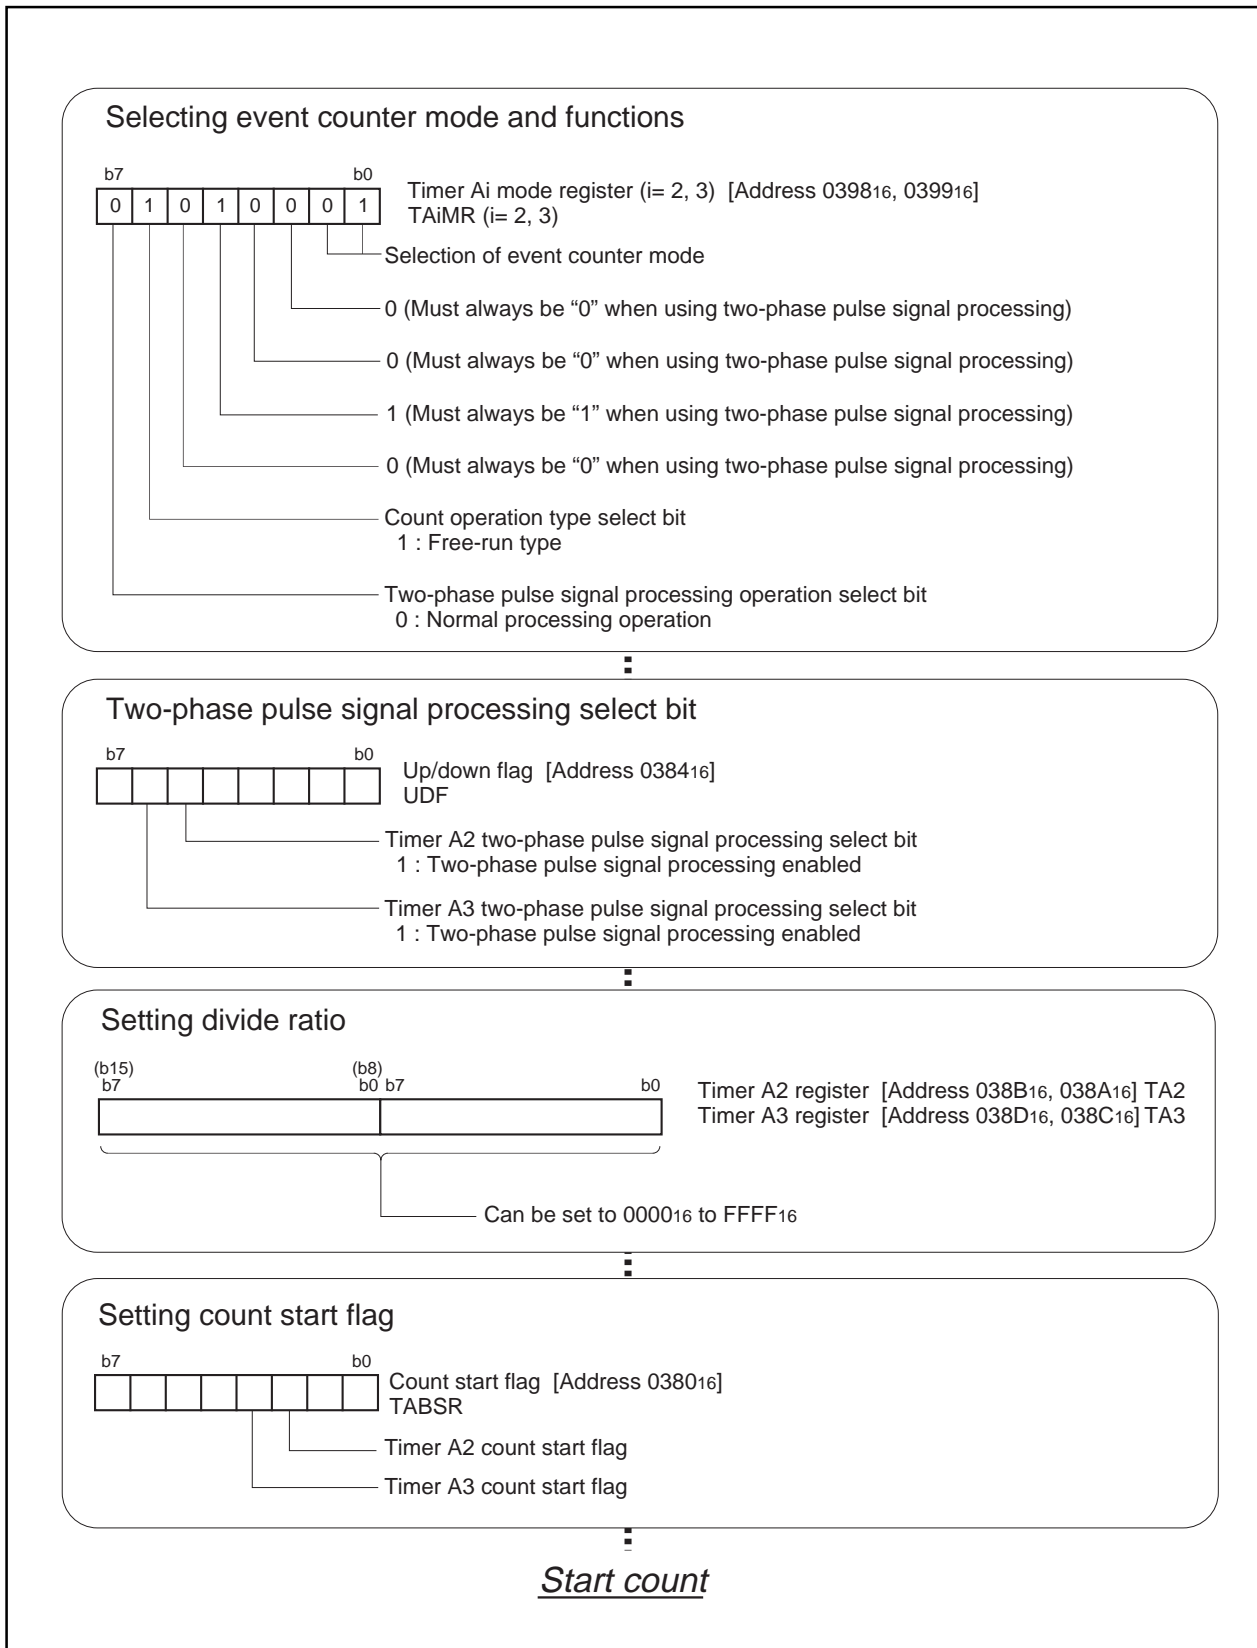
Selecting event counter mode and functions

b7 b0

0 1 0 1 0 0 0 1

Timer Ai mode register (i= 2, 3) [Address $0398_{16}$, $0399_{16}$]
TAiMR (i= 2, 3)

Selection of event counter mode

0 (Must always be "0" when using two-phase pulse signal processing)

0 (Must always be "0" when using two-phase pulse signal processing)

1 (Must always be "1" when using two-phase pulse signal processing)

0 (Must always be "0" when using two-phase pulse signal processing)

Count operation type select bit
1 : Free-run type

Two-phase pulse signal processing operation select bit
0 : Normal processing operation

Two-phase pulse signal processing select bit

b7 b0

Up/down flag [Address $0384_{16}$]
UDF

Timer A2 two-phase pulse signal processing select bit
1 : Two-phase pulse signal processing enabled

Timer A3 two-phase pulse signal processing select bit
1 : Two-phase pulse signal processing enabled

Setting divide ratio

(b15) b7 (b8) b0 b7 b0

Timer A2 register [Address $038B_{16}$, $038A_{16}$] TA2
Timer A3 register [Address $038D_{16}$, $038C_{16}$] TA3

Can be set to $0000_{16}$ to $FFFF_{16}$

Setting count start flag

b7 b0

Count start flag [Address $0380_{16}$]
TABSR

Timer A2 count start flag

Timer A3 count start flag

Start count